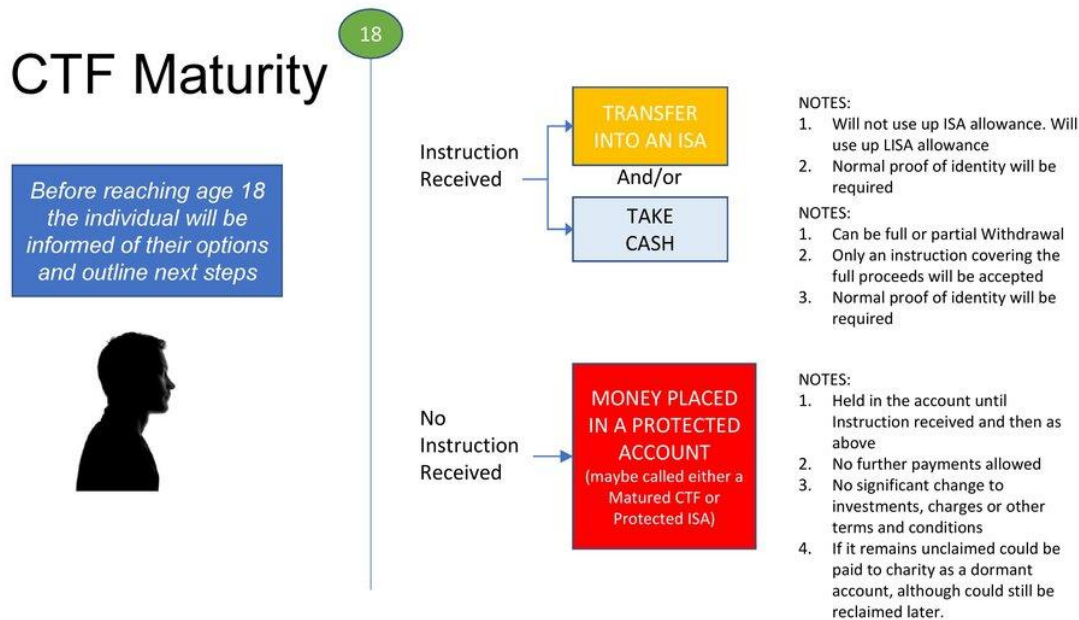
CTF Maturity

18

Before reaching age 18 the individual will be informed of their options and outline next steps

Instruction Received

TRANSFER INTO AN ISA

And/or

TAKE CASH

NOTES:
1. Will not use up ISA allowance. Will use up LISA allowance
2. Normal proof of identity will be required

NOTES:
1. Can be full or partial Withdrawal
2. Only an instruction covering the full proceeds will be accepted
3. Normal proof of identity will be required

No Instruction Received

MONEY PLACED IN A PROTECTED ACCOUNT (maybe called either a Matured CTF or Protected ISA)

NOTES:
1. Held in the account until Instruction received and then as above
2. No further payments allowed
3. No significant change to investments, charges or other terms and conditions
4. If it remains unclaimed could be paid to charity as a dormant account, although could still be reclaimed later.